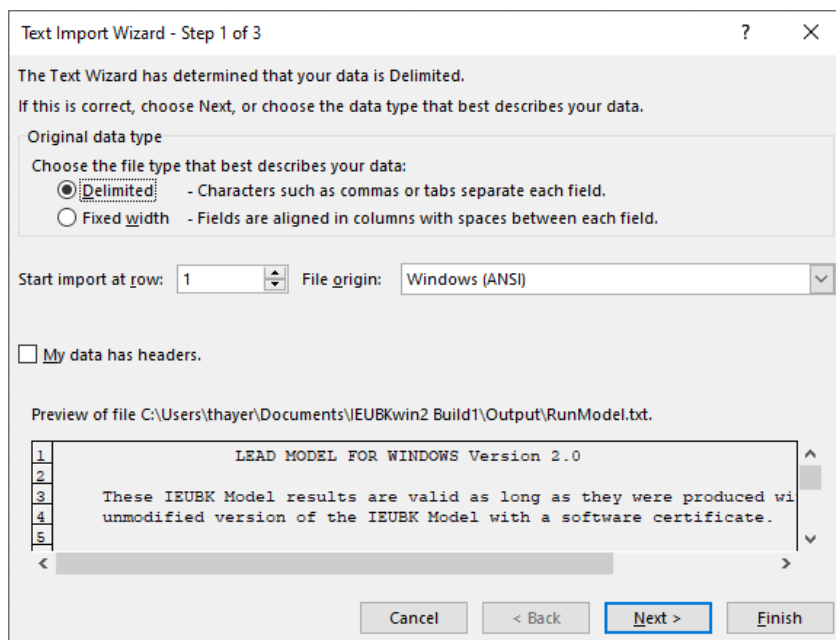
Text Import Wizard - Step 1 of 3

?

X

The Text Wizard has determined that your data is Delimited.

If this is correct, choose Next, or choose the data type that best describes your data.

Original data type

Choose the file type that best describes your data:

Delimited - Characters such as commas or tabs separate each field.

Fixed width - Fields are aligned in columns with spaces between each field.

Start import at row: 1

File origin: Windows (ANSI)

My data has headers.

Preview of file C:\Users\thayer\Documents\IEUBKwin2 Build1\Output\RunModel.txt.

1 LEAD MODEL FOR WINDOWS Version 2.0
2
3 These IEUBK Model results are valid as long as they were produced wi
4 unmodified version of the IEUBK Model with a software certificate.
5

Cancel

< Back

Next >

Finish